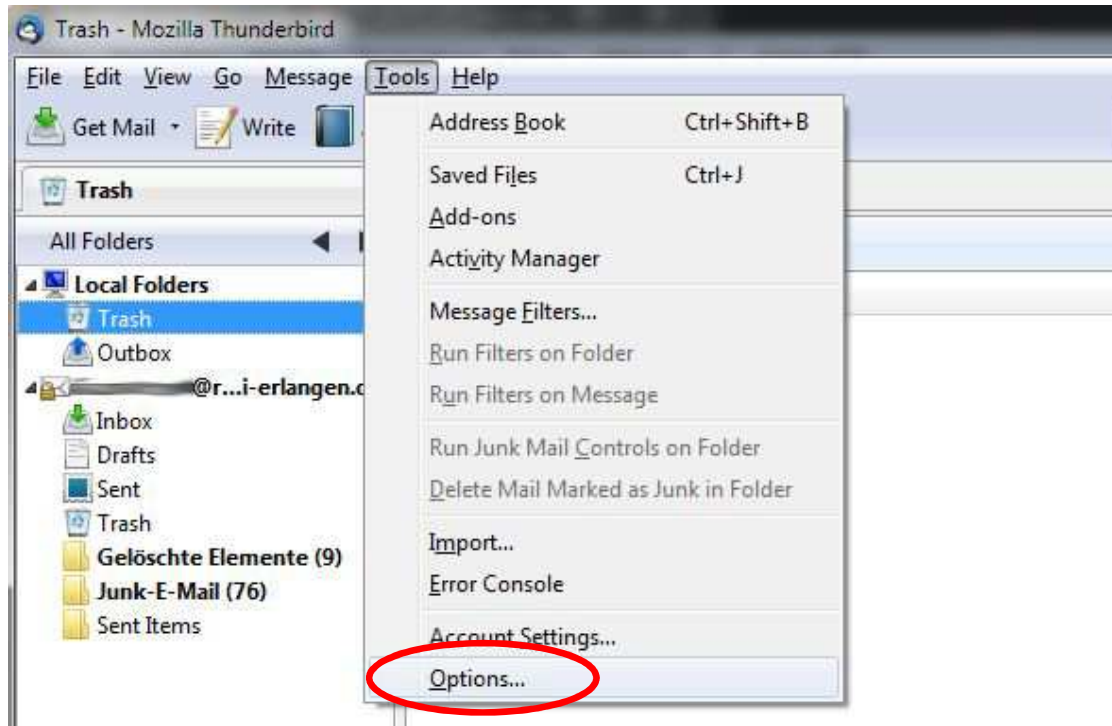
Trash - Mozilla Thunderbird

File Edit View Go Message Tools Help

Get Mail Write

Trash

All Folders

Local Folders
Trash
Outbox
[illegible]@r...i-erlangen.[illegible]
Inbox
Drafts
Sent
Trash
Gelöschte Elemente (9)
Junk-E-Mail (76)
Sent Items

Address Book Ctrl+Shift+B
Saved Files Ctrl+J
Add-ons
Activity Manager
Message Filters...
Run Filters on Folder
Run Filters on Message
Run Junk Mail Controls on Folder
Delete Mail Marked as Junk in Folder
Import...
Error Console
Account Settings...
Options...